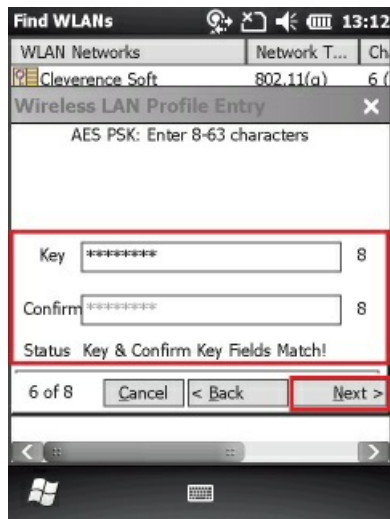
Find WLANs 13:12

| WLAN Networks | Network T... | Ch |
|---|---|---|
| Cleverence Soft | 802.11(g) | 6 ( |

Wireless LAN Profile Entry ×

AES PSK: Enter 8-63 characters

Key ******** 8

Confirm ******** 8

Status Key & Confirm Key Fields Match!

6 of 8 Cancel < Back Next >